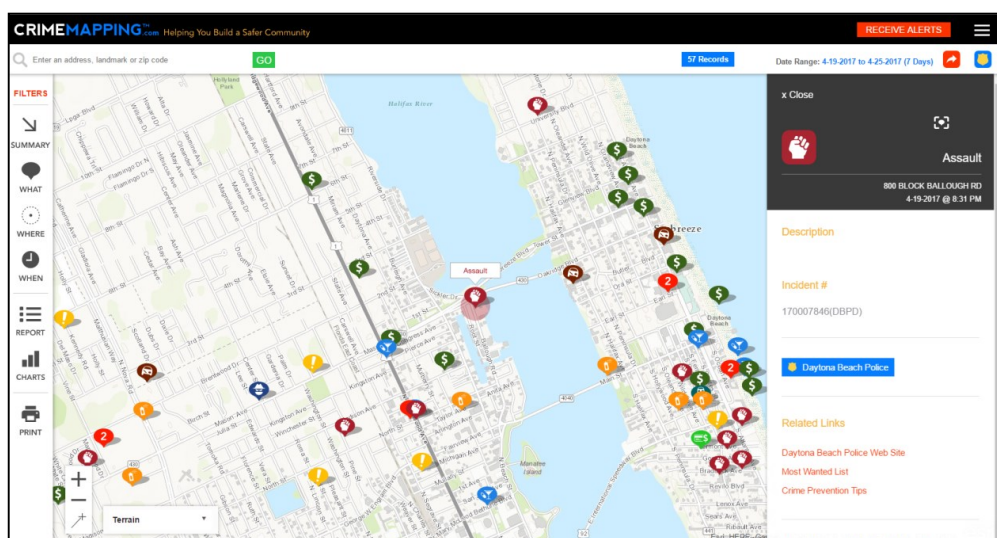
CRIMEMAPPING.com Helping You Build a Safer Community

RECEIVE ALERTS

Enter an address, landmark or zip code

GO

57 Records

Date Range: 4-19-2017 to 4-25-2017 (7 Days)

FILTERS

SUMMARY

WHAT

WHERE

WHEN

REPORT

CHARTS

PRINT

Assault

Halifax River

Daytona Beach

Terrain

x Close

Assault

800 BLOCK BALLOUGH RD

4-19-2017 @ 8:31 PM

Description

Incident #

170007846(DBPD)

Daytona Beach Police

Related Links

Daytona Beach Police Web Site

Most Wanted List

Crime Prevention Tips